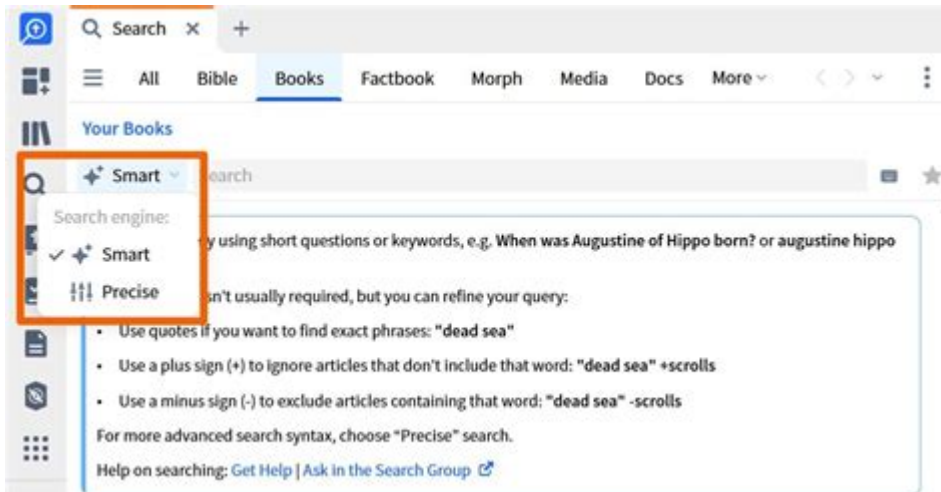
Search ×  +

All  Bible  Books  Factbook  Morph  Media  Docs  More

Your Books

Smart  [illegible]earch

Search engine:
✓ Smart
Precise

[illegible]y using short questions or keywords, e.g. **When was Augustine of Hippo born?** or **augustine hippo**

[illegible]sn't usually required, but you can refine your query:

- Use quotes if you want to find exact phrases: **"dead sea"**
- Use a plus sign (+) to ignore articles that don't include that word: **"dead sea" +scrolls**
- Use a minus sign (-) to exclude articles containing that word: **"dead sea" -scrolls**

For more advanced search syntax, choose "Precise" search.

Help on searching: Get Help | Ask in the Search Group